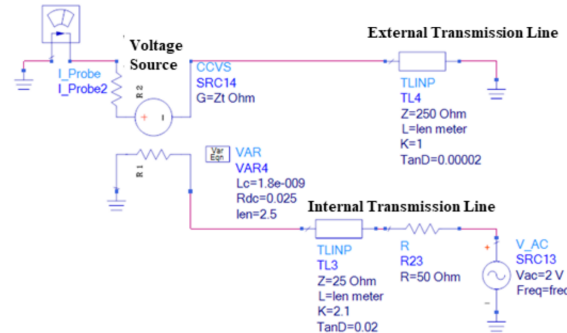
Voltage Source

External Transmission Line

I_Probe
I_Probe2

R2

CCVS
SRC14
G=Zt Ohm

TLINP
TL4
Z=250 Ohm
L=len meter
K=1
TanD=0.00002

R1

Var Eqn
VAR
VAR4
Lc=1.8e-009
Rdc=0.025
len=2.5

Internal Transmission Line

TLINP
TL3
Z=25 Ohm
L=len meter
K=2.1
TanD=0.02

R
R23
R=50 Ohm

V_AC
SRC13
Vac=2 V
Freq=freq